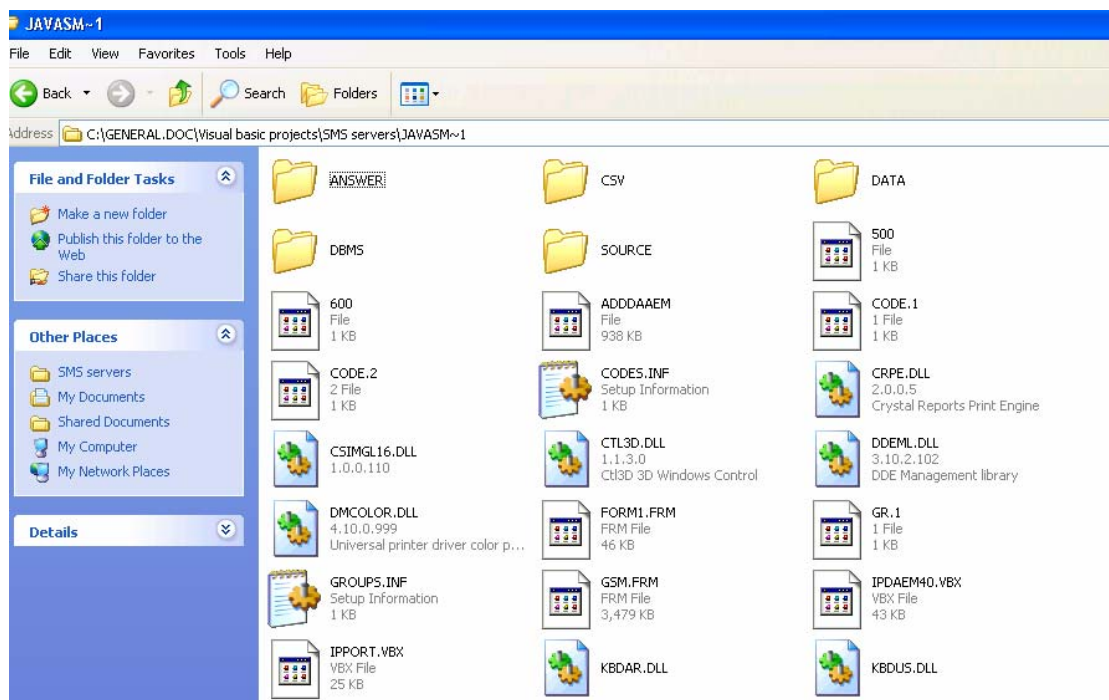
JAVASM~1

File Edit View Favorites Tools Help

Back Search Folders

Address C:\GENERAL.DOC\Visual basic projects\SMS servers\JAVASM~1

File and Folder Tasks

Make a new folder
Publish this folder to the Web
Share this folder

Other Places

SMS servers
My Documents
Shared Documents
My Computer
My Network Places

Details

ANSWER

CSV

DATA

DBMS

SOURCE

500
File
1 KB

600
File
1 KB

ADDDAAEM
File
938 KB

CODE.1
1 File
1 KB

CODE.2
2 File
1 KB

CODES.INF
Setup Information
1 KB

CRPE.DLL
2.0.0.5
Crystal Reports Print Engine

CSIMGL16.DLL
1.0.0.110

CTL3D.DLL
1.1.3.0
Ctl3D 3D Windows Control

DDEML.DLL
3.10.2.102
DDE Management library

DMCOLOR.DLL
4.10.0.999
Universal printer driver color p...

FORM1.FRM
FRM File
46 KB

GR.1
1 File
1 KB

GROUPS.INF
Setup Information
1 KB

GSM.FRM
FRM File
3,479 KB

IPDAEM40.VBX
VBX File
43 KB

IPPORT.VBX
VBX File
25 KB

KBDAR.DLL

KBDUS.DLL